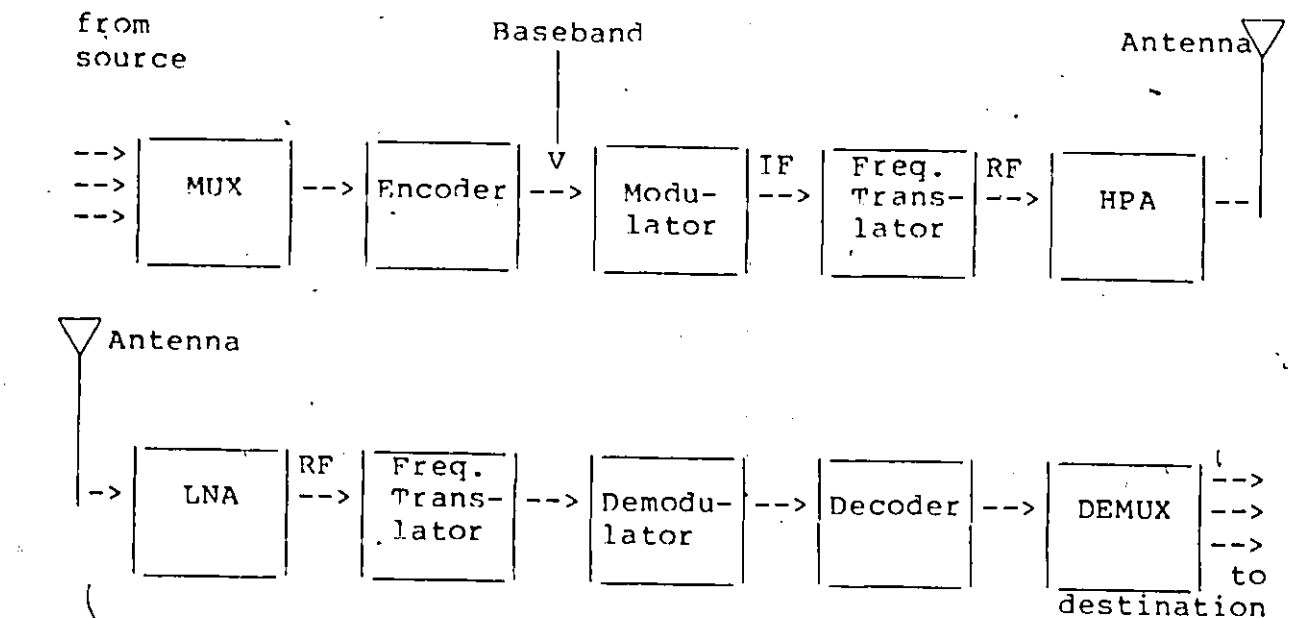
from source

Baseband

Antenna

-->
-->
-->

MUX

-->

Encoder

V
-->

Modulator

IF
-->

Freq. Translator

RF
-->

HPA

--

Antenna

->

LNA

RF
-->

Freq. Translator

-->

Demodulator

-->

Decoder

-->

DEMUX

-->
-->
-->

to destination